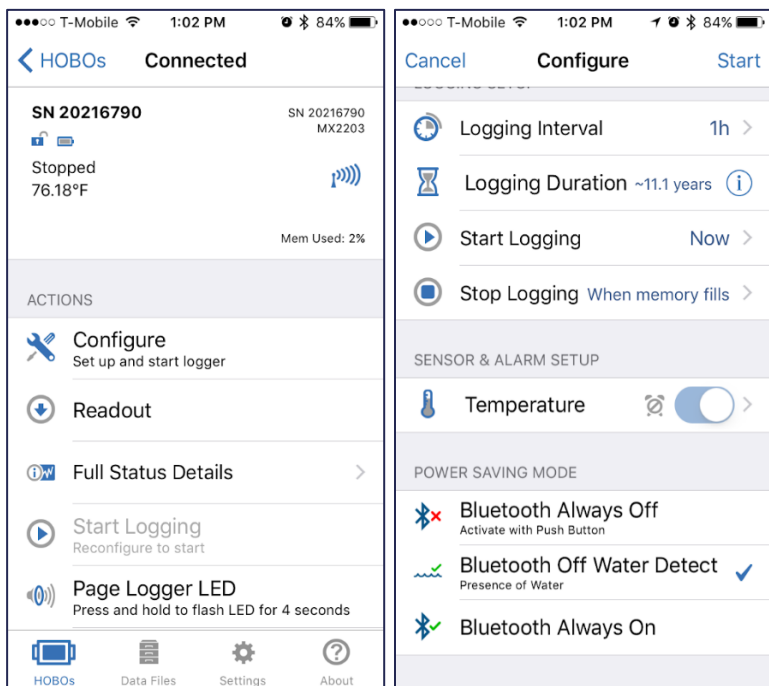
●●○○○ T-Mobile 1:02 PM 84%

HOBOs Connected

SN 20216790
SN 20216790
MX2203

Stopped
76.18°F

Mem Used: 2%

ACTIONS

Configure
Set up and start logger

Readout

Full Status Details

Start Logging
Reconfigure to start

Page Logger LED
Press and hold to flash LED for 4 seconds

HOBOs Data Files Settings About

●●○○○ T-Mobile 1:02 PM 84%

Cancel Configure Start

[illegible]

Logging Interval 1h

Logging Duration ~11.1 years

Start Logging Now

Stop Logging When memory fills

SENSOR & ALARM SETUP

Temperature

POWER SAVING MODE

Bluetooth Always Off
Activate with Push Button

Bluetooth Off Water Detect
Presence of Water

Bluetooth Always On